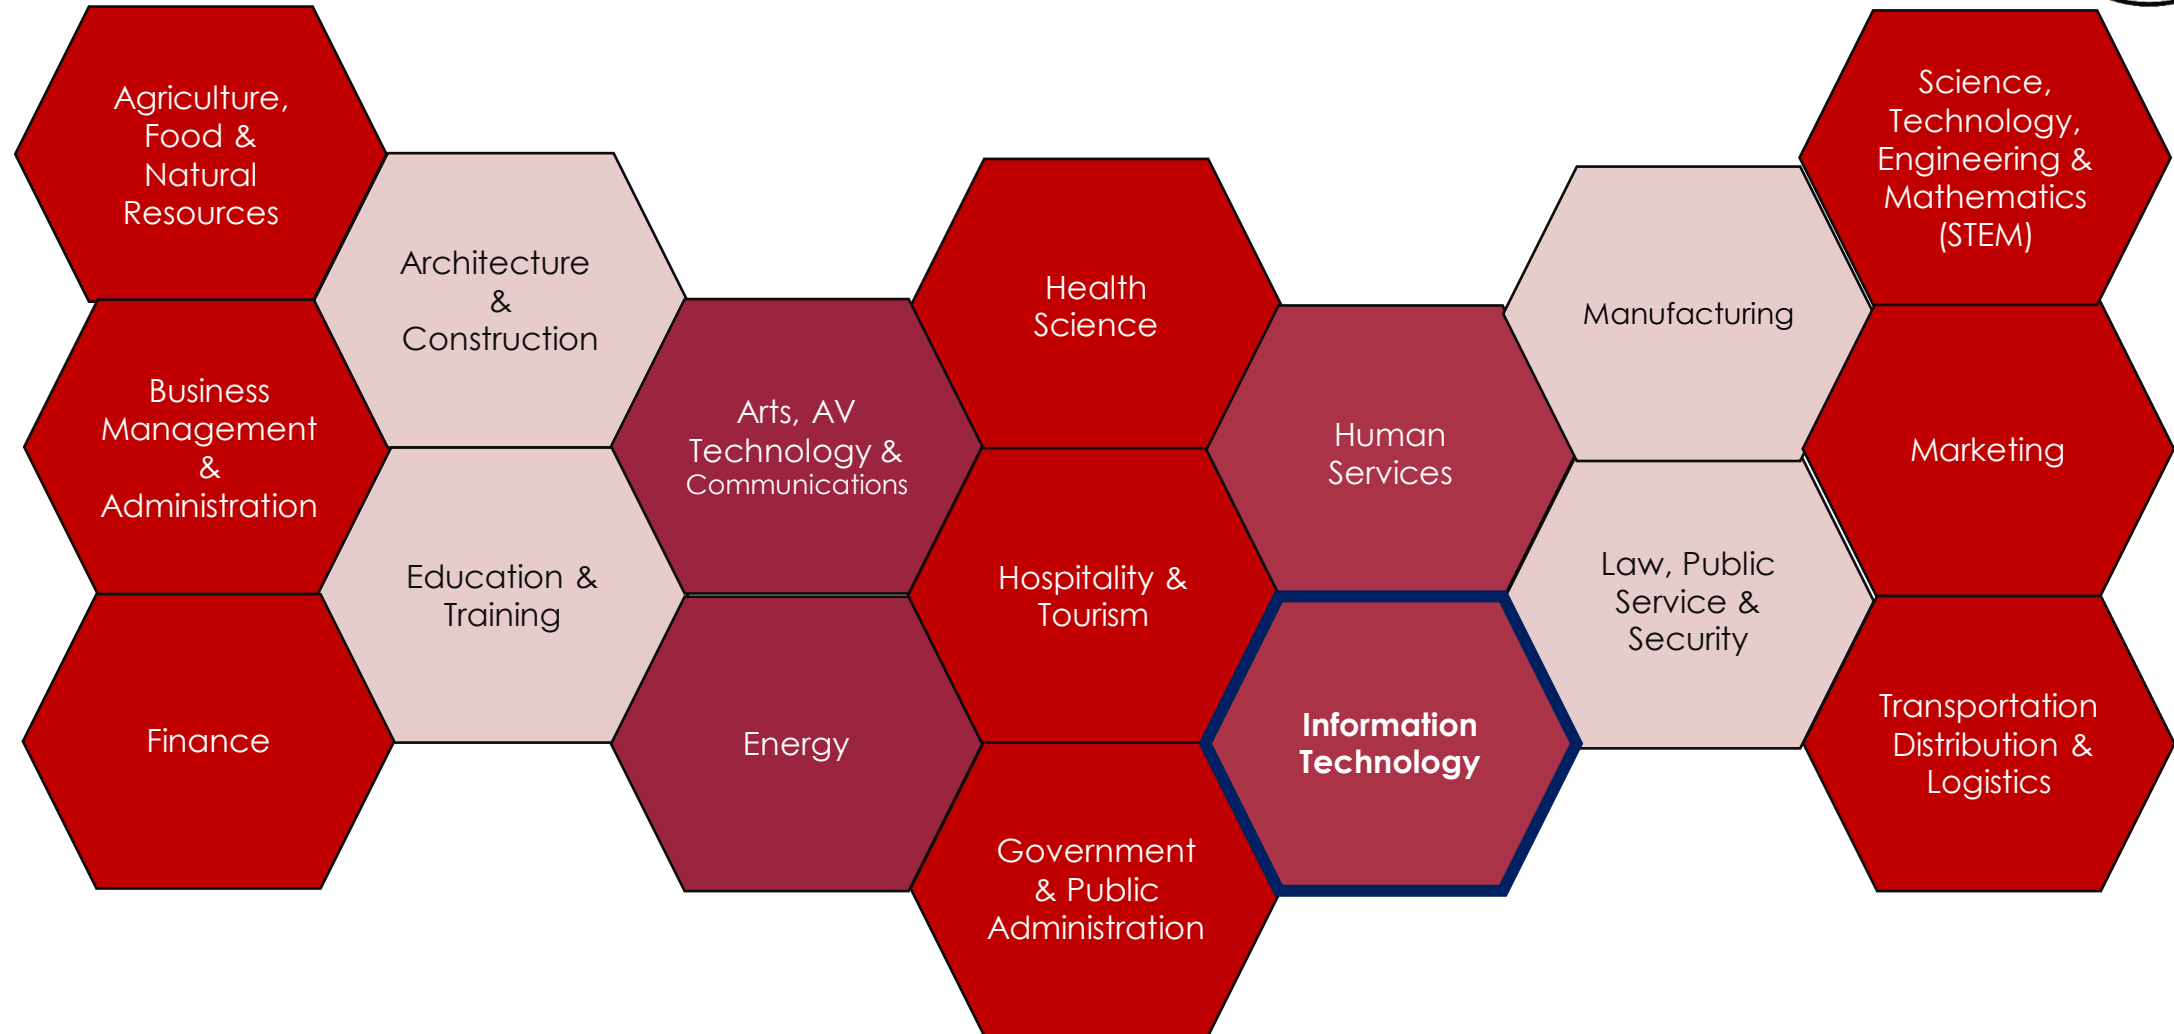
Agriculture, Food & Natural Resources

Business Management & Administration

Finance

Architecture & Construction

Education & Training

Arts, AV Technology & Communications

Energy

Health Science

Hospitality & Tourism

Government & Public Administration

Human Services

Information Technology

Manufacturing

Law, Public Service & Security

Science, Technology, Engineering & Mathematics (STEM)

Marketing

Transportation Distribution & Logistics